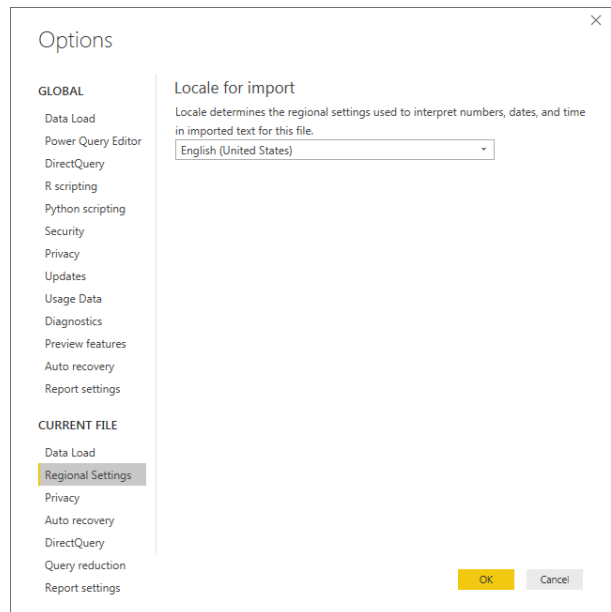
Options

GLOBAL

Data Load
Power Query Editor
DirectQuery
R scripting
Python scripting
Security
Privacy
Updates
Usage Data
Diagnostics
Preview features
Auto recovery
Report settings

CURRENT FILE

Data Load
Regional Settings
Privacy
Auto recovery
DirectQuery
Query reduction
Report settings

Locale for import

Locale determines the regional settings used to interpret numbers, dates, and time in imported text for this file.

English (United States)

OK
Cancel